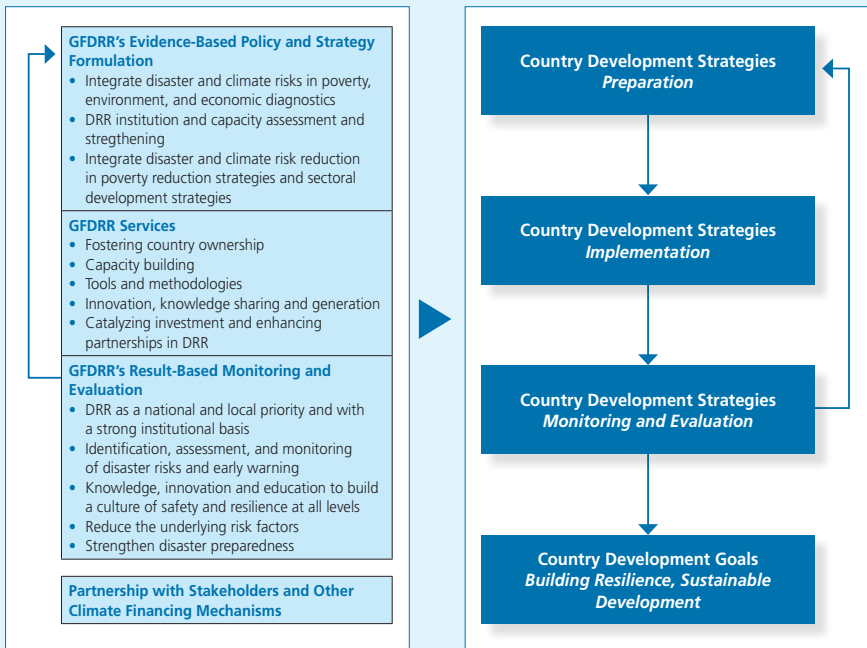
GFDRR's Evidence-Based Policy and Strategy Formulation
- Integrate disaster and climate risks in poverty, environment, and economic diagnostics
- DRR institution and capacity assessment and stregthening
- Integrate disaster and climate risk reduction in poverty reduction strategies and sectoral development strategies

GFDRR Services
- Fostering country ownership
- Capacity building
- Tools and methodologies
- Innovation, knowledge sharing and generation
- Catalyzing investment and enhancing partnerships in DRR

GFDRR's Result-Based Monitoring and Evaluation
- DRR as a national and local priority and with a strong institutional basis
- Identification, assessment, and monitoring of disaster risks and early warning
- Knowledge, innovation and education to build a culture of safety and resilience at all levels
- Reduce the underlying risk factors
- Strengthen disaster preparedness

Partnership with Stakeholders and Other Climate Financing Mechanisms

Country Development Strategies
Preparation

Country Development Strategies
Implementation

Country Development Strategies
Monitoring and Evaluation

Country Development Goals
Building Resilience, Sustainable Development